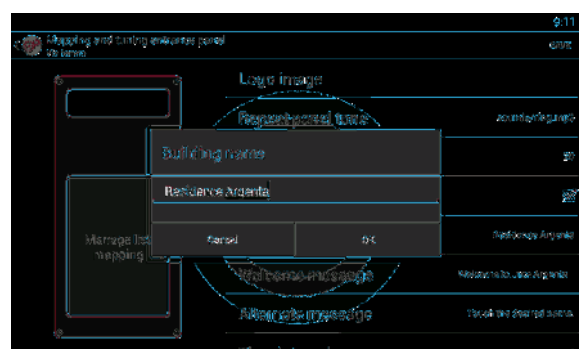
9:11

Mapping and tuning entrance panel
Vaname

EXIT

Logo image

Forward panel time

Building name

Residence Argenta

Cancel

OK

Manage ini mapping

Welcome message

Welcome to Res Argenta

Alternate message

Residence Argenta

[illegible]

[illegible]